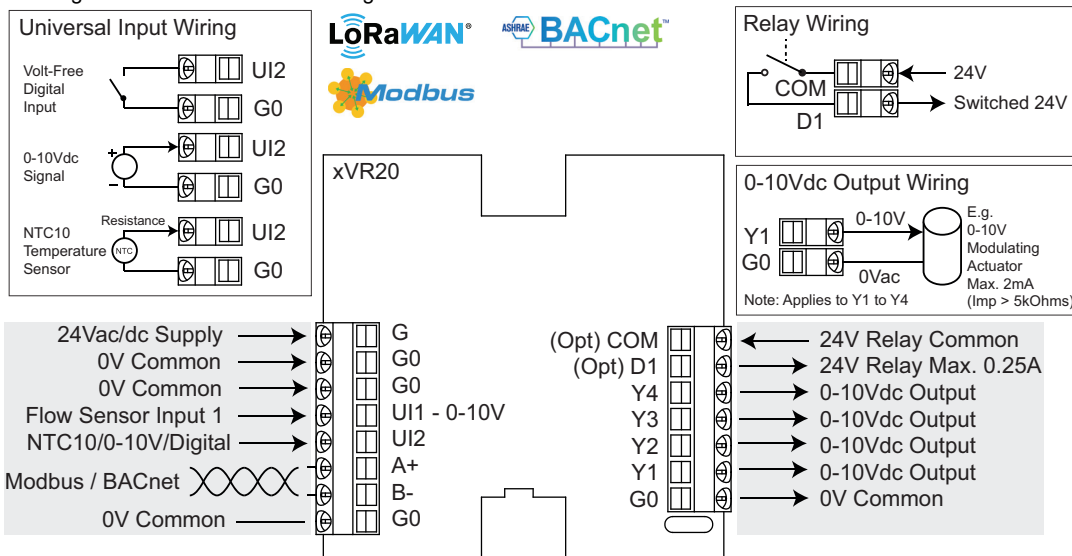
Universal Input Wiring

Volt-Free Digital Input
UI2
G0

0-10Vdc Signal
+
-
UI2
G0

NTC10 Temperature Sensor
Resistance
NTC
UI2
G0

LoRaWAN®
ASHRAE BACnet™
Modbus

Relay Wiring
COM
D1
24V
Switched 24V

0-10Vdc Output Wiring
Y1
G0
0-10V
0Vac
E.g. 0-10V Modulating Actuator Max. 2mA (Imp > 5kOhms)
Note: Applies to Y1 to Y4

xVR20

24Vac/dc Supply
0V Common
0V Common
Flow Sensor Input 1
NTC10/0-10V/Digital
Modbus / BACnet
0V Common

G
G0
G0
UI1 - 0-10V
UI2
A+
B-
G0

(Opt) COM
(Opt) D1
Y4
Y3
Y2
Y1
G0

24V Relay Common
24V Relay Max. 0.25A
0-10Vdc Output
0-10Vdc Output
0-10Vdc Output
0-10Vdc Output
0V Common